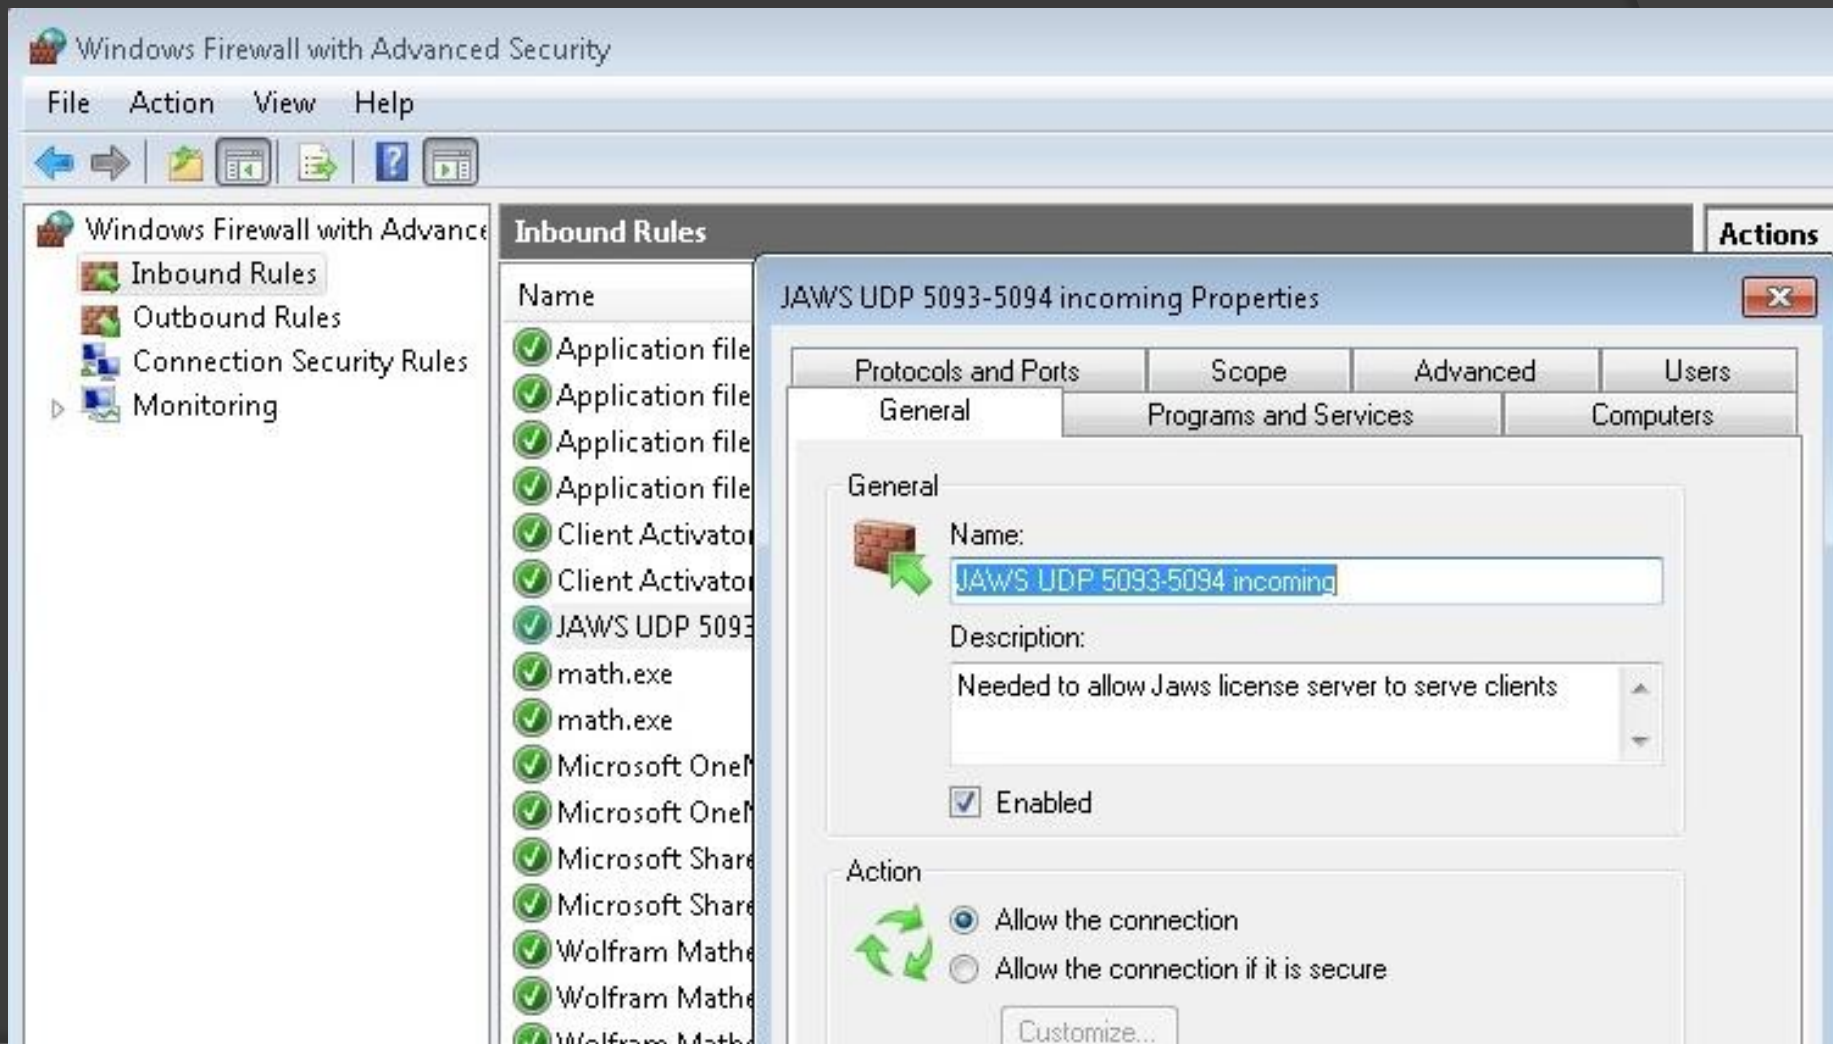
Windows Firewall with Advanced Security

File Action View Help

Windows Firewall with Advance
Inbound Rules
Outbound Rules
Connection Security Rules
Monitoring

Inbound Rules

Name
Application file
Application file
Application file
Application file
Client Activator
Client Activator
JAWS UDP 5093
math.exe
math.exe
Microsoft OneN
Microsoft OneN
Microsoft Share
Microsoft Share
Wolfram Mathe
Wolfram Mathe
Wolfram Mathe

Actions

JAWS UDP 5093-5094 incoming Properties

Protocols and Ports | Scope | Advanced | Users
General | Programs and Services | Computers

General

Name:
JAWS UDP 5093-5094 incoming

Description:
Needed to allow Jaws license server to serve clients

Enabled

Action

Allow the connection
Allow the connection if it is secure
Customize...